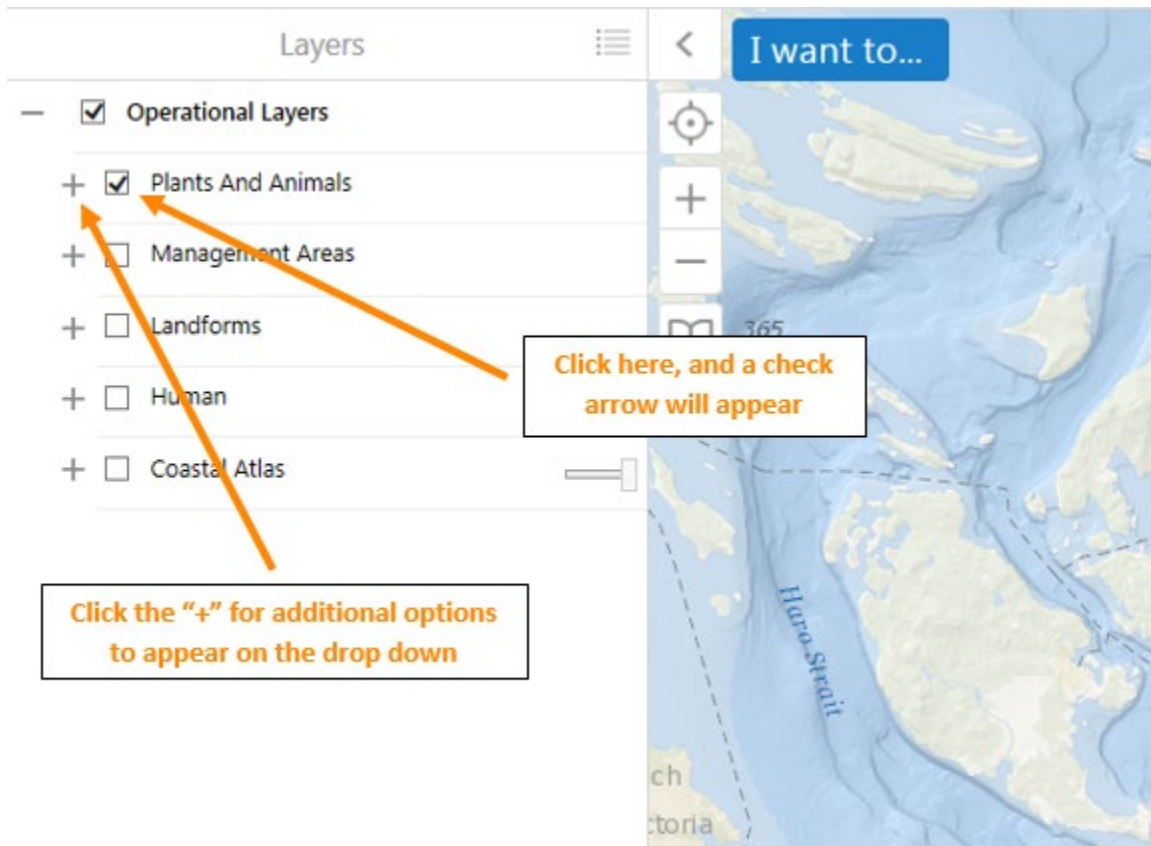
Layers

I want to...

Operational Layers

Plants And Animals

Management Areas

Landforms

Human

Coastal Atlas

365

Click here, and a check arrow will appear

Click the "+" for additional options to appear on the drop down

Haro Strait

ch

ctoria